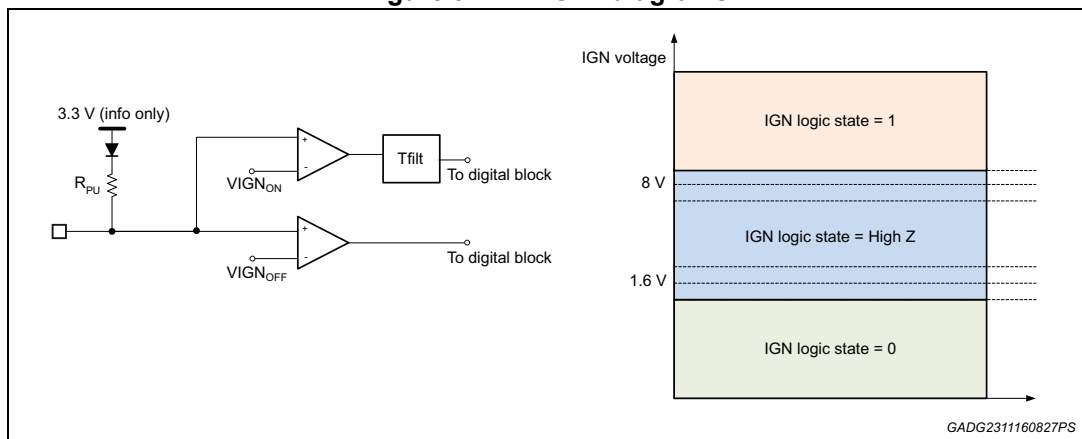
3.3 V (info only)

$R_{PU}$

+

-

$VIGN_{ON}$

Tfilt

To digital block

+

-

$VIGN_{OFF}$

To digital block

IGN voltage

IGN logic state = 1

8 V

IGN logic state = High Z

1.6 V

IGN logic state = 0

GADG2311160827PS